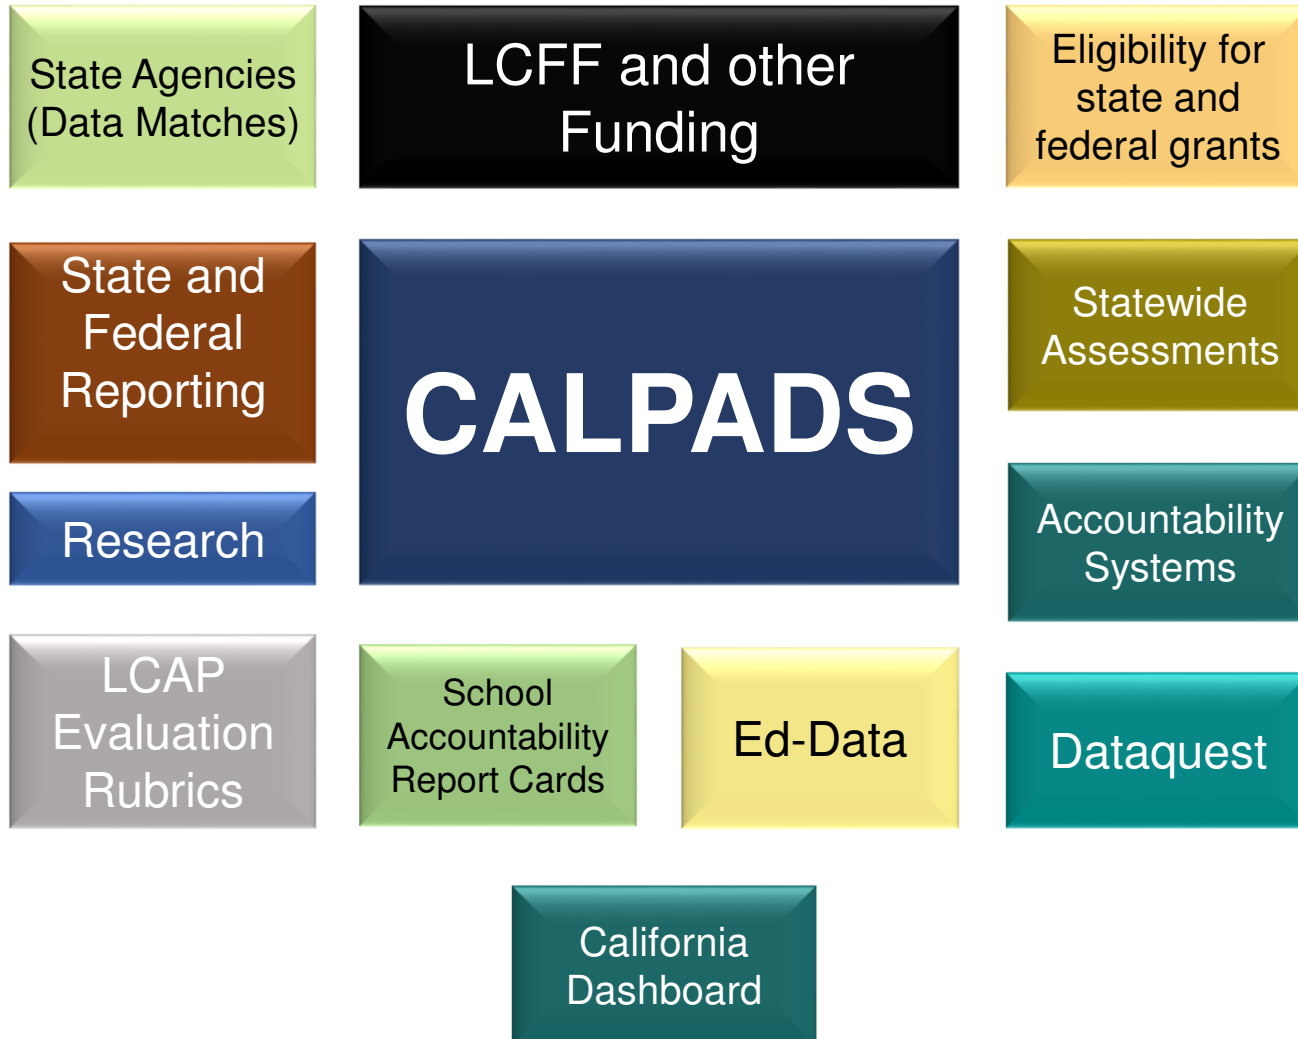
State Agencies (Data Matches)

LCFF and other Funding

Eligibility for state and federal grants

State and Federal Reporting

CALPADS

Statewide Assessments

Research

Accountability Systems

LCAP Evaluation Rubrics

School Accountability Report Cards

Ed-Data

Dataquest

California Dashboard